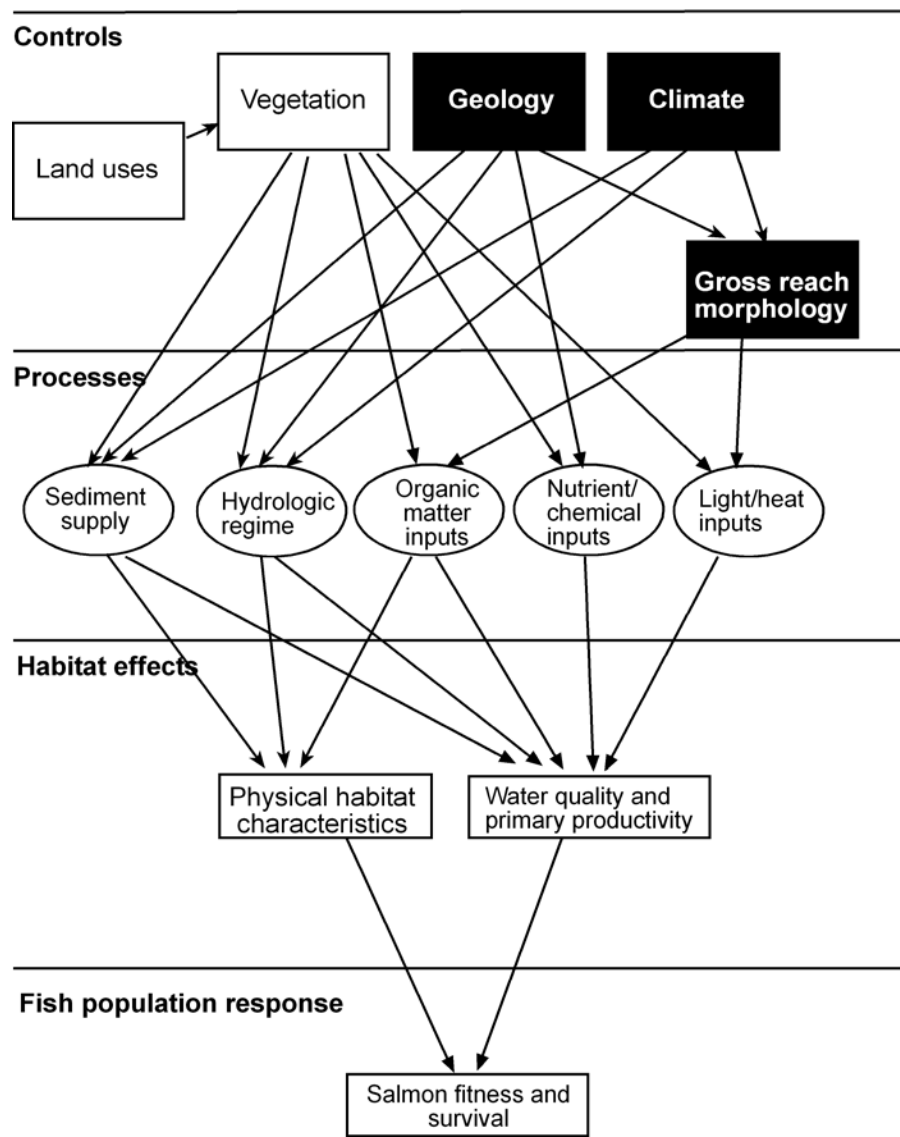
Controls

Land uses

Vegetation

Geology

Climate

Gross reach morphology

Processes

Sediment supply

Hydrologic regime

Organic matter inputs

Nutrient/ chemical inputs

Light/heat inputs

Habitat effects

Physical habitat characteristics

Water quality and primary productivity

Fish population response

Salmon fitness and survival